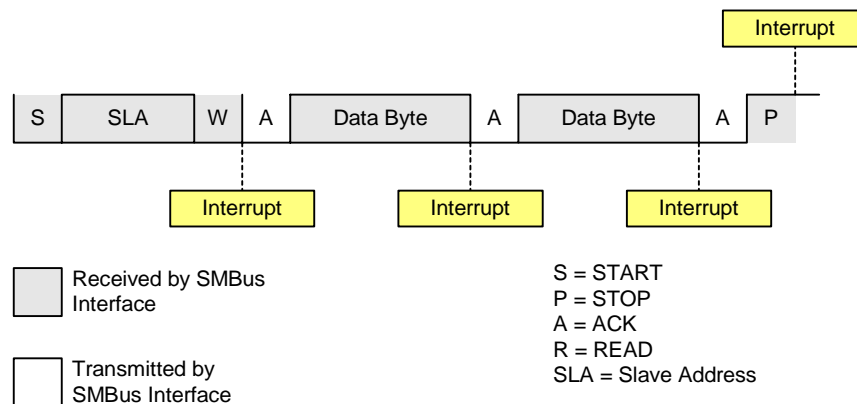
Interrupt

S | SLA | W | A | Data Byte | A | Data Byte | A | P

Interrupt    Interrupt    Interrupt

Received by SMBus Interface

Transmitted by SMBus Interface

S = START
P = STOP
A = ACK
R = READ
SLA = Slave Address